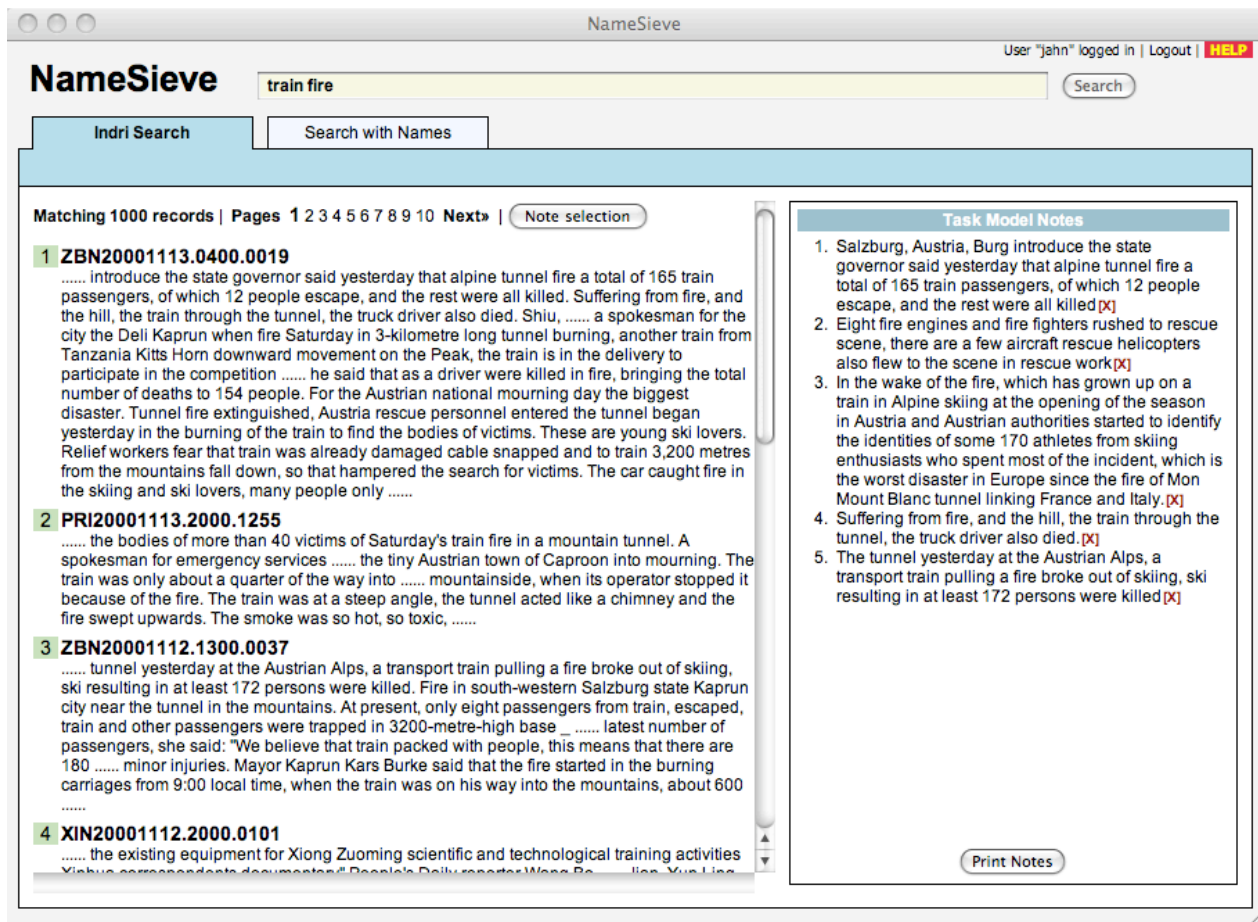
NameSieve

User "jahn" logged in | Logout | HELP

NameSieve

train fire

Search

Indri Search

Search with Names

Matching 1000 records | Pages 1 2 3 4 5 6 7 8 9 10 Next» | Note selection

1 ZBN20001113.0400.0019
...... introduce the state governor said yesterday that alpine tunnel fire a total of 165 train passengers, of which 12 people escape, and the rest were all killed. Suffering from fire, and the hill, the train through the tunnel, the truck driver also died. Shiu, ...... a spokesman for the city the Deli Kaprun when fire Saturday in 3-kilometre long tunnel burning, another train from Tanzania Kitts Horn downward movement on the Peak, the train is in the delivery to participate in the competition ...... he said that as a driver were killed in fire, bringing the total number of deaths to 154 people. For the Austrian national mourning day the biggest disaster. Tunnel fire extinguished, Austria rescue personnel entered the tunnel began yesterday in the burning of the train to find the bodies of victims. These are young ski lovers. Relief workers fear that train was already damaged cable snapped and to train 3,200 metres from the mountains fall down, so that hampered the search for victims. The car caught fire in the skiing and ski lovers, many people only ......

2 PRI20001113.2000.1255
...... the bodies of more than 40 victims of Saturday's train fire in a mountain tunnel. A spokesman for emergency services ...... the tiny Austrian town of Caproon into mourning. The train was only about a quarter of the way into ...... mountainside, when its operator stopped it because of the fire. The train was at a steep angle, the tunnel acted like a chimney and the fire swept upwards. The smoke was so hot, so toxic, ......

3 ZBN20001112.1300.0037
...... tunnel yesterday at the Austrian Alps, a transport train pulling a fire broke out of skiing, ski resulting in at least 172 persons were killed. Fire in south-western Salzburg state Kaprun city near the tunnel in the mountains. At present, only eight passengers from train, escaped, train and other passengers were trapped in 3200-metre-high base _ ...... latest number of passengers, she said: "We believe that train packed with people, this means that there are 180 ...... minor injuries. Mayor Kaprun Kars Burke said that the fire started in the burning carriages from 9:00 local time, when the train was on his way into the mountains, about 600 ......

4 XIN20001112.2000.0101
...... the existing equipment for Xiong Zuoming scientific and technological training activities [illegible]

Task Model Notes

1. Salzburg, Austria, Burg introduce the state governor said yesterday that alpine tunnel fire a total of 165 train passengers, of which 12 people escape, and the rest were all killed [X]
2. Eight fire engines and fire fighters rushed to rescue scene, there are a few aircraft rescue helicopters also flew to the scene in rescue work [X]
3. In the wake of the fire, which has grown up on a train in Alpine skiing at the opening of the season in Austria and Austrian authorities started to identify the identities of some 170 athletes from skiing enthusiasts who spent most of the incident, which is the worst disaster in Europe since the fire of Mon Mount Blanc tunnel linking France and Italy. [X]
4. Suffering from fire, and the hill, the train through the tunnel, the truck driver also died. [X]
5. The tunnel yesterday at the Austrian Alps, a transport train pulling a fire broke out of skiing, ski resulting in at least 172 persons were killed [X]

Print Notes